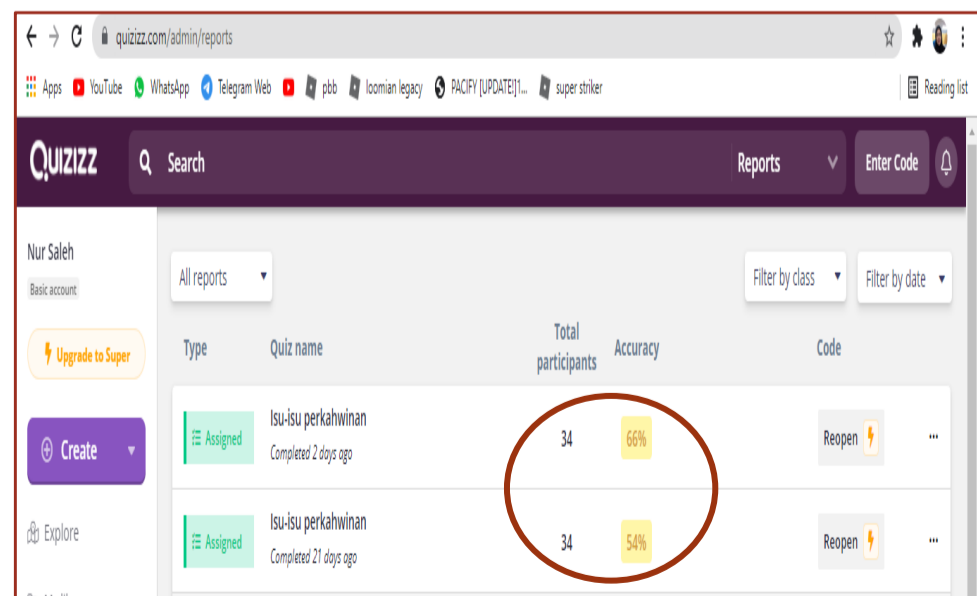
quizizz.com/admin/reports

Apps YouTube WhatsApp Telegram Web pbb loomian legacy PACIFY [UPDATE!]1... super striker Reading list

Quizizz Search Reports Enter Code

Nur Saleh
Basic account

Upgrade to Super

Create

Explore

All reports

Filter by class Filter by date

| Type | Quiz name | Total participants | Accuracy | Code | |
|---|---|---|---|---|---|
| Assigned | Isu-isu perkahwinan Completed 2 days ago | 34 | 66% | Reopen | ··· |
| Assigned | Isu-isu perkahwinan Completed 21 days ago | 34 | 54% | Reopen | ··· |